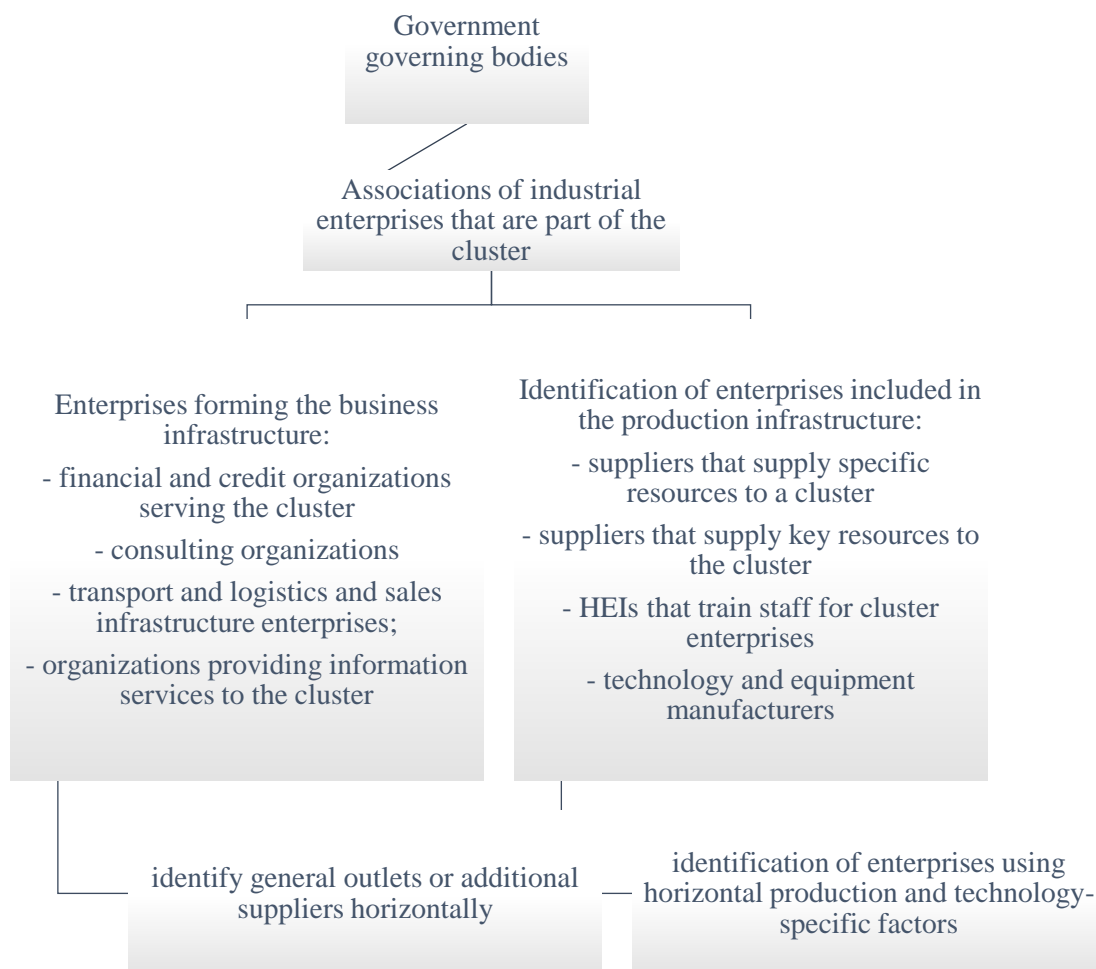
Government governing bodies

Associations of industrial enterprises that are part of the cluster

Enterprises forming the business infrastructure:

- financial and credit organizations serving the cluster

- consulting organizations

- transport and logistics and sales infrastructure enterprises;

- organizations providing information services to the cluster

Identification of enterprises included in the production infrastructure:

- suppliers that supply specific resources to a cluster

- suppliers that supply key resources to the cluster

- HEIs that train staff for cluster enterprises

- technology and equipment manufacturers

identify general outlets or additional suppliers horizontally

identification of enterprises using horizontal production and technology-specific factors